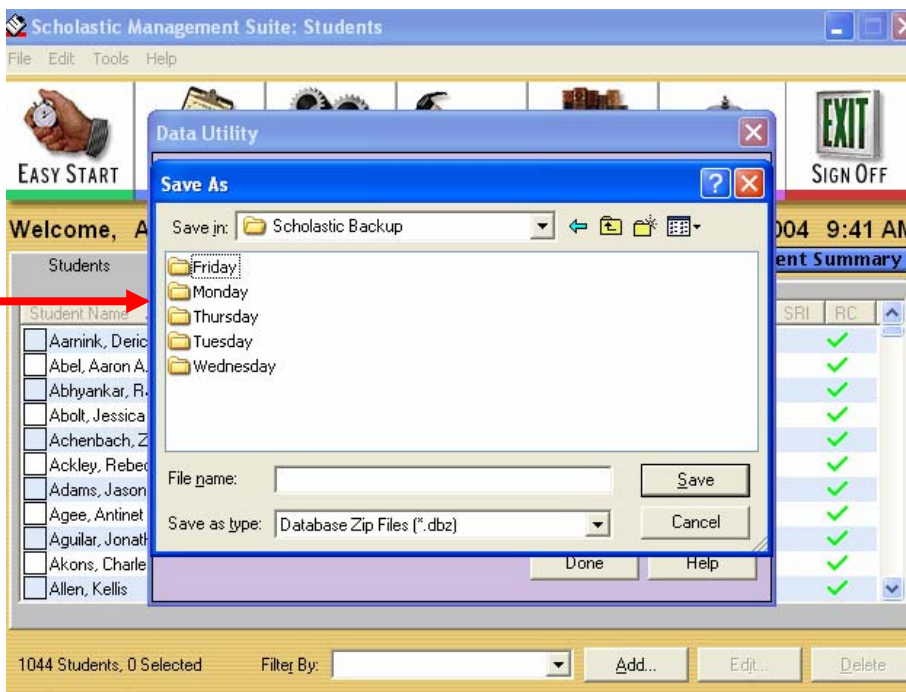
Scholastic Management Suite: Students

File Edit Tools Help

EASY START

Data Utility

Save As

SIGN OFF

Welcome, A

004 9:41 AM

Students

ent Summary

Save in: Scholastic Backup

Friday
Monday
Thursday
Tuesday
Wednesday

File name:

Save

Save as type: Database Zip Files (*.dbz)

Cancel

Student Name

SRI RC

Aamink, Deric
Abel, Aaron A.
Abhyankar, R.
Abolt, Jessica
Achenbach, Z
Ackley, Rebec
Adams, Jason
Agee, Antinet
Aguilar, Jonath
Akons, Charle
Allen, Kellis

Done

Help

1044 Students, 0 Selected

Filter By:

Add...

Edit...

Delete